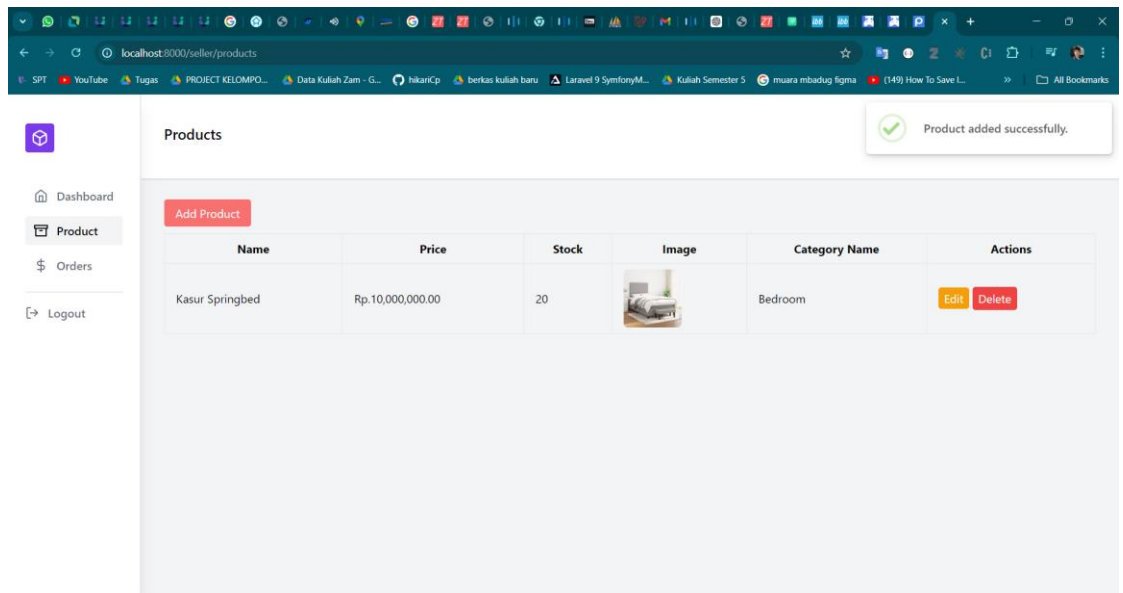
localhost:8000/seller/products

SPT YouTube Tugas PROJECT KELOMPO... Data Kuliah Zam - G... hikariCp berkas kuliah baru Laravel 9 SymfonyM... Kuliah Semester 5 muara mbadug figma (149) How To Save I... All Bookmarks

Dashboard
Product
Orders
Logout

Products

Product added successfully.

Add Product

| Name | Price | Stock | Image | Category Name | Actions |
|---|---|---|---|---|---|
| Kasur Springbed | Rp.10,000,000.00 | 20 | | Bedroom | Edit Delete |